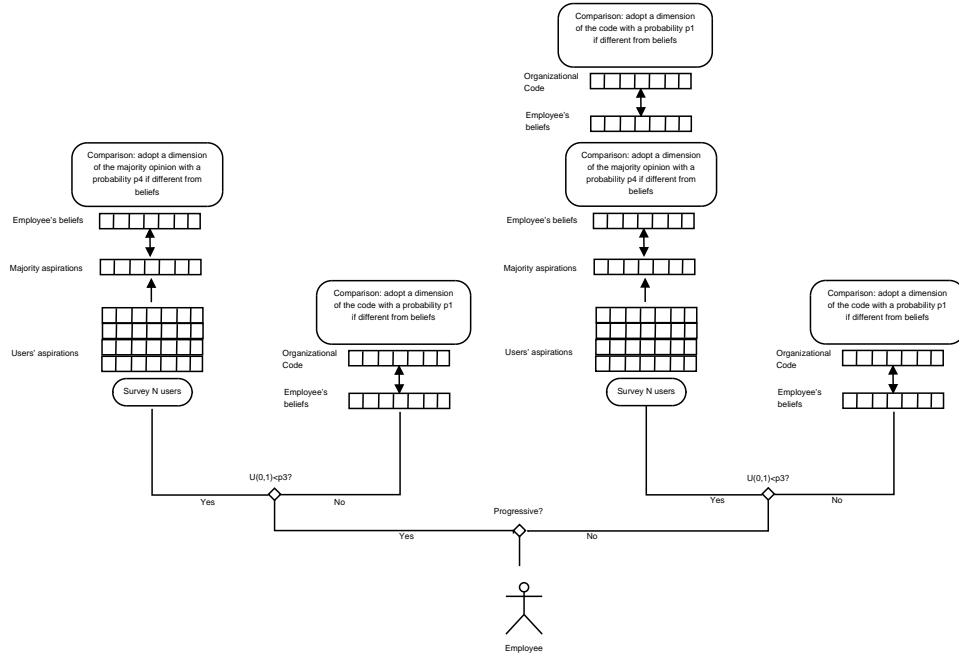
Comparison: adopt a dimension of the code with a probability p1 if different from beliefs

Organizational Code

Employee's beliefs

Comparison: adopt a dimension of the majority opinion with a probability p4 if different from beliefs

Comparison: adopt a dimension of the majority opinion with a probability p4 if different from beliefs

Employee's beliefs

Employee's beliefs

Majority aspirations

Majority aspirations

Comparison: adopt a dimension of the code with a probability p1 if different from beliefs

Comparison: adopt a dimension of the code with a probability p1 if different from beliefs

Users' aspirations

Users' aspirations

Organizational Code

Organizational Code

Survey N users

Survey N users

Employee's beliefs

Employee's beliefs

U(0,1)<p3?

U(0,1)<p3?

Yes

No

Yes

No

Progressive?

Yes

No

Employee